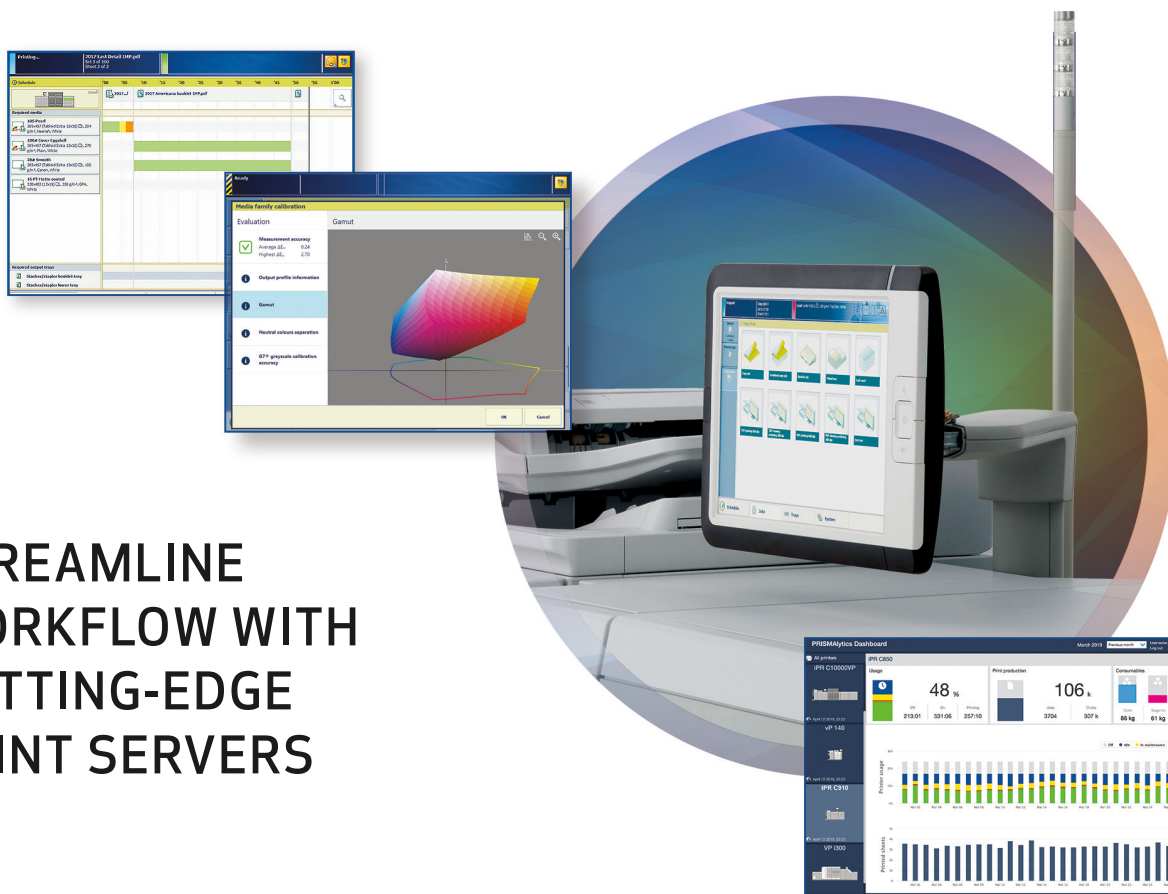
Printing...
2017 Last Detail 1MP.pdf
Set 3 of 100
Sheet 2 of 2

Schedule
2017...
2017 Americana booklet 1MP.pdf

Required media
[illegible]

Required output trays
Stacker/stapler booklet tray
Stacker/stapler flexer tray

Ready
Media family calibration
Evaluation
Gamut
Measurement accuracy
Average ΔE... 0.24
Highest ΔE... 2.70
Output profile information
Gamut
Neutral colours separation
G7® greyscale calibration accuracy
OK
Cancel

REAMLINE
ORKFLOW WITH
TTING-EDGE
INT SERVERS

Schedule
Jobs
Trays
System

PRISMAlytics Dashboard
March 2019
Previous month
All printers
iPR C10000VP
iPR C850
Usage
48 %
Off 213:01
On 531:06
Printing 257:10
Print production
106 k
Jobs 3704
Sheets 307 k
Consumables
86 kg
61 kg
VP 140
iPR C910
VP i300
Printer usage
Printed sheets